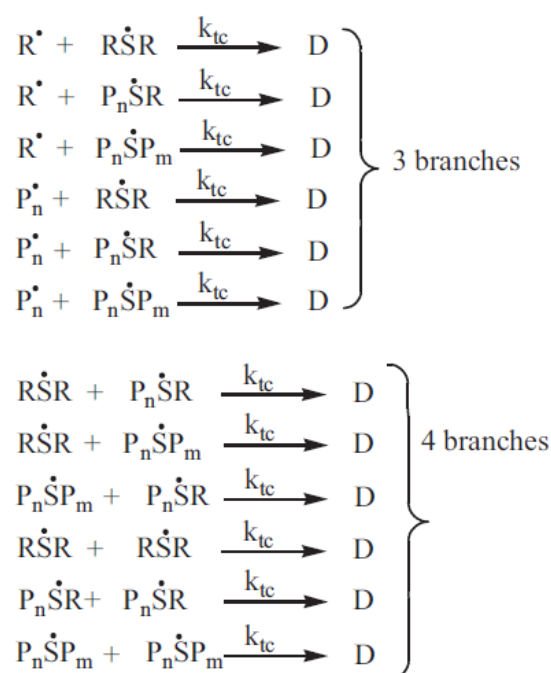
$R^{\bullet} + R\dot{S}R \xrightarrow{k_{tc}} D$
$R^{\bullet} + P_n\dot{S}R \xrightarrow{k_{tc}} D$
$R^{\bullet} + P_n\dot{S}P_m \xrightarrow{k_{tc}} D$
$P_n^{\bullet} + R\dot{S}R \xrightarrow{k_{tc}} D$
$P_n^{\bullet} + P_n\dot{S}R \xrightarrow{k_{tc}} D$
$P_n^{\bullet} + P_n\dot{S}P_m \xrightarrow{k_{tc}} D$

3 branches

$R\dot{S}R + P_n\dot{S}R \xrightarrow{k_{tc}} D$
$R\dot{S}R + P_n\dot{S}P_m \xrightarrow{k_{tc}} D$
$P_n\dot{S}P_m + P_n\dot{S}R \xrightarrow{k_{tc}} D$
$R\dot{S}R + R\dot{S}R \xrightarrow{k_{tc}} D$
$P_n\dot{S}R + P_n\dot{S}R \xrightarrow{k_{tc}} D$
$P_n\dot{S}P_m + P_n\dot{S}P_m \xrightarrow{k_{tc}} D$

4 branches